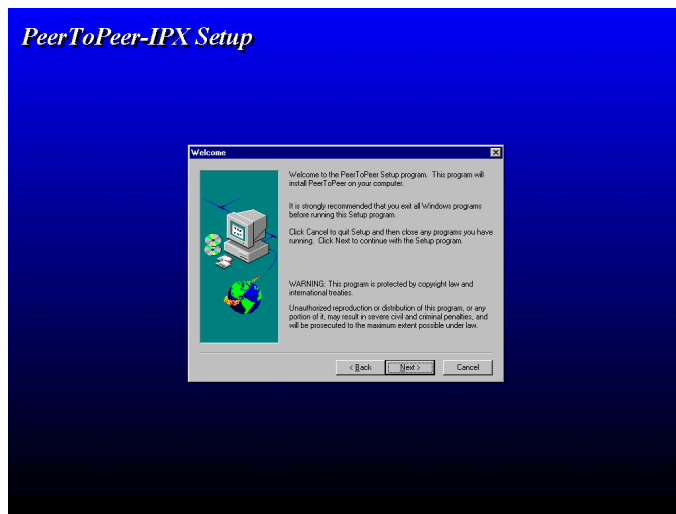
PeerToPeer-IPX Setup

Welcome

Welcome to the PeerToPeer Setup program. This program will install PeerToPeer on your computer.

It is strongly recommended that you exit all Windows programs before running this Setup program.

Click Cancel to quit Setup and then close any programs you have running. Click Next to continue with the Setup program.

WARNING: This program is protected by copyright law and international treaties.

Unauthorized reproduction or distribution of this program, or any portion of it, may result in severe civil and criminal penalties, and will be prosecuted to the maximum extent possible under law.

< Back   Next >   Cancel